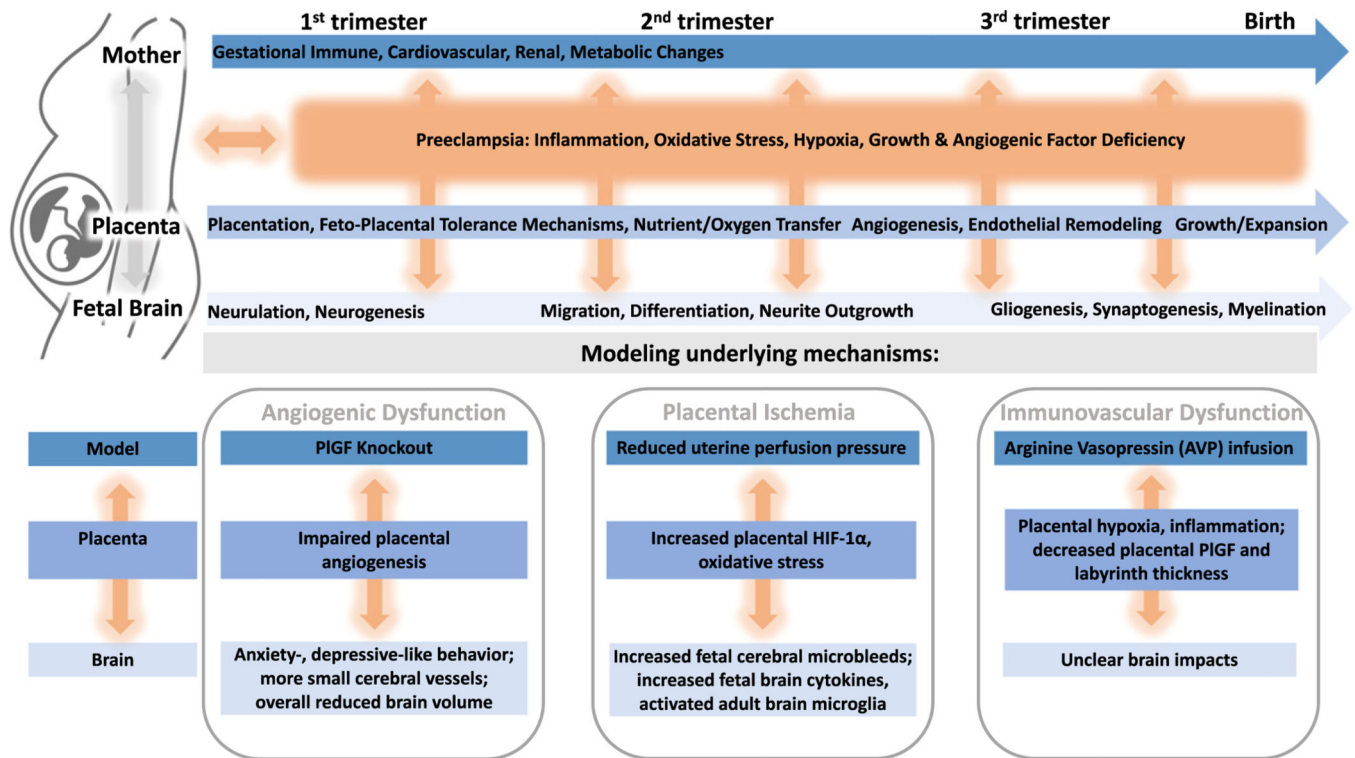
1$^{st}$ trimester 2$^{nd}$ trimester 3$^{rd}$ trimester Birth

Mother

Gestational Immune, Cardiovascular, Renal, Metabolic Changes

Preeclampsia: Inflammation, Oxidative Stress, Hypoxia, Growth & Angiogenic Factor Deficiency

Placenta

Placentation, Feto-Placental Tolerance Mechanisms, Nutrient/Oxygen Transfer Angiogenesis, Endothelial Remodeling Growth/Expansion

Fetal Brain

Neurulation, Neurogenesis Migration, Differentiation, Neurite Outgrowth Gliogenesis, Synaptogenesis, Myelination

Modeling underlying mechanisms:

Model

Placenta

Brain

Angiogenic Dysfunction

PlGF Knockout

Impaired placental angiogenesis

Anxiety-, depressive-like behavior; more small cerebral vessels; overall reduced brain volume

Placental Ischemia

Reduced uterine perfusion pressure

Increased placental HIF-1α, oxidative stress

Increased fetal cerebral microbleeds; increased fetal brain cytokines, activated adult brain microglia

Immunovascular Dysfunction

Arginine Vasopressin (AVP) infusion

Placental hypoxia, inflammation; decreased placental PlGF and labyrinth thickness

Unclear brain impacts